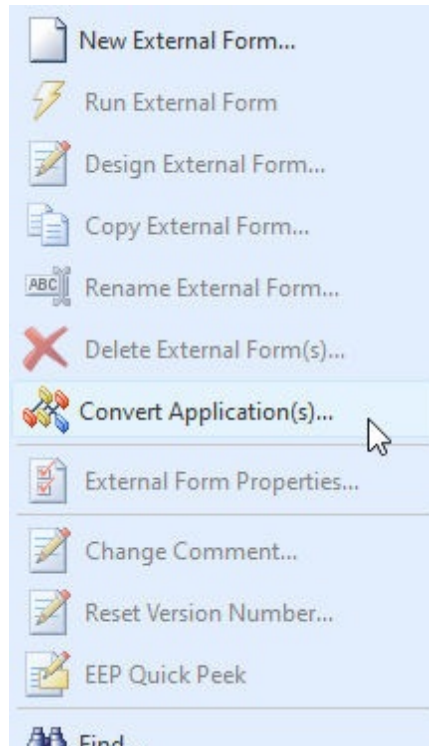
New External Form...
Run External Form
Design External Form...
Copy External Form...
ABC Rename External Form...
Delete External Form(s)...
Convert Application(s)...
External Form Properties...
Change Comment...
Reset Version Number...
EEP Quick Peek
Find